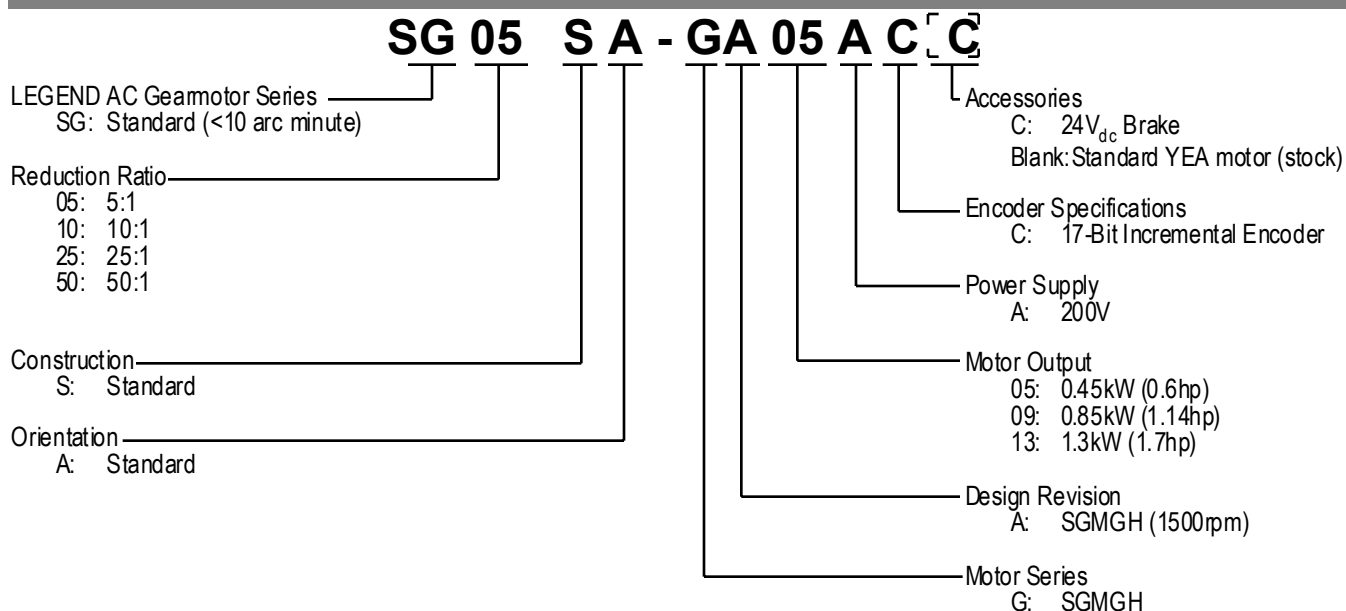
SG 05 S A - GA 05 A C C

LEGEND AC Gearmotor Series
SG: Standard (<10 arc minute)

Reduction Ratio
05: 5:1
10: 10:1
25: 25:1
50: 50:1

Construction
S: Standard

Orientation
A: Standard

Accessories
C: $24V_{dc}$ Brake
Blank: Standard YEA motor (stock)

Encoder Specifications
C: 17-Bit Incremental Encoder

Power Supply
A: 200V

Motor Output
05: 0.45kW (0.6hp)
09: 0.85kW (1.14hp)
13: 1.3kW (1.7hp)

Design Revision
A: SGMGH (1500rpm)

Motor Series
G: SGMGH